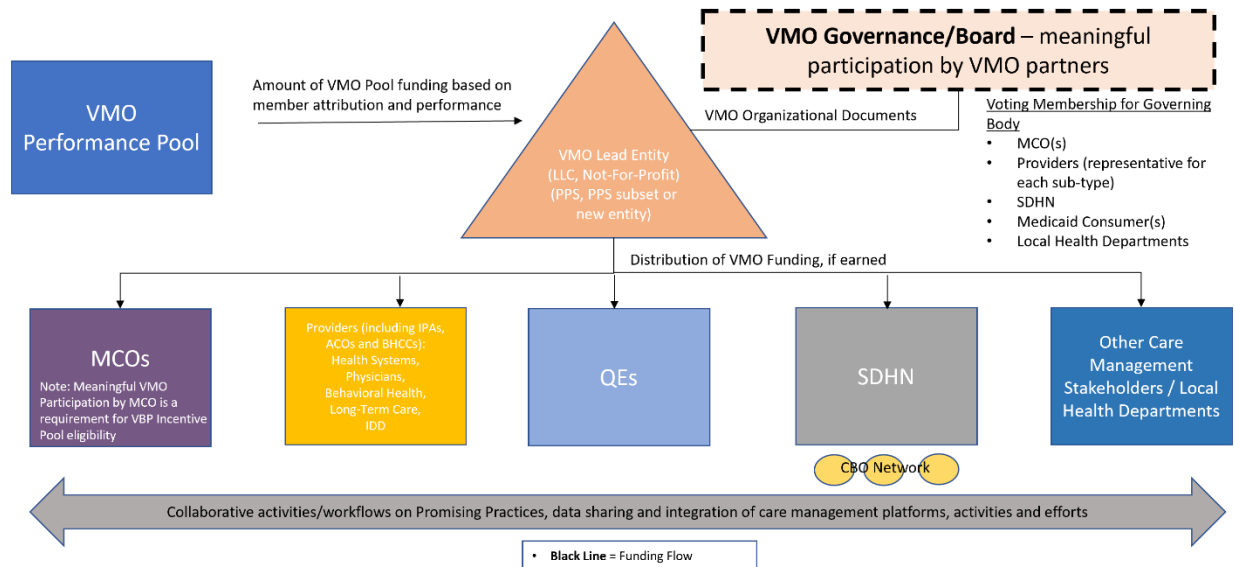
VMO Performance Pool

Amount of VMO Pool funding based on member attribution and performance

VMO Lead Entity (LLC, Not-For-Profit) (PPS, PPS subset or new entity)

VMO Governance/Board – meaningful participation by VMO partners

VMO Organizational Documents

Voting Membership for Governing Body
• MCO(s)
• Providers (representative for each sub-type)
• SDHN
• Medicaid Consumer(s)
• Local Health Departments

Distribution of VMO Funding, if earned

MCOs
Note: Meaningful VMO Participation by MCO is a requirement for VBP Incentive Pool eligibility

Providers (including IPAs, ACOs and BHCCs): Health Systems, Physicians, Behavioral Health, Long-Term Care, IDD

QEs

SDHN

CBO Network

Other Care Management Stakeholders / Local Health Departments

Collaborative activities/workflows on Promising Practices, data sharing and integration of care management platforms, activities and efforts

• Black Line = Funding Flow